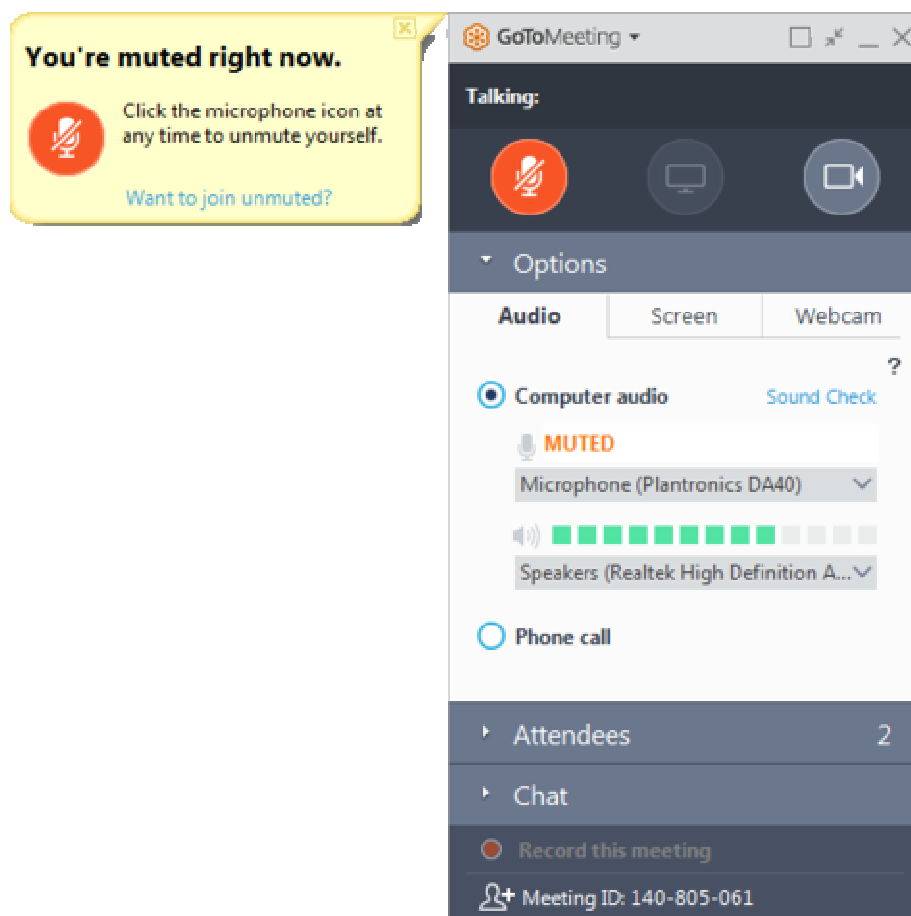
You're muted right now.

Click the microphone icon at any time to unmute yourself.

Want to join unmuted?

GoToMeeting

Talking:

Options

| Audio | Screen | Webcam |
|---|---|---|

?

Computer audio

Sound Check

MUTED

Microphone (Plantronics DA40)

Speakers (Realtek High Definition A...

Phone call

Attendees 2

Chat

Record this meeting

Meeting ID: 140-805-061